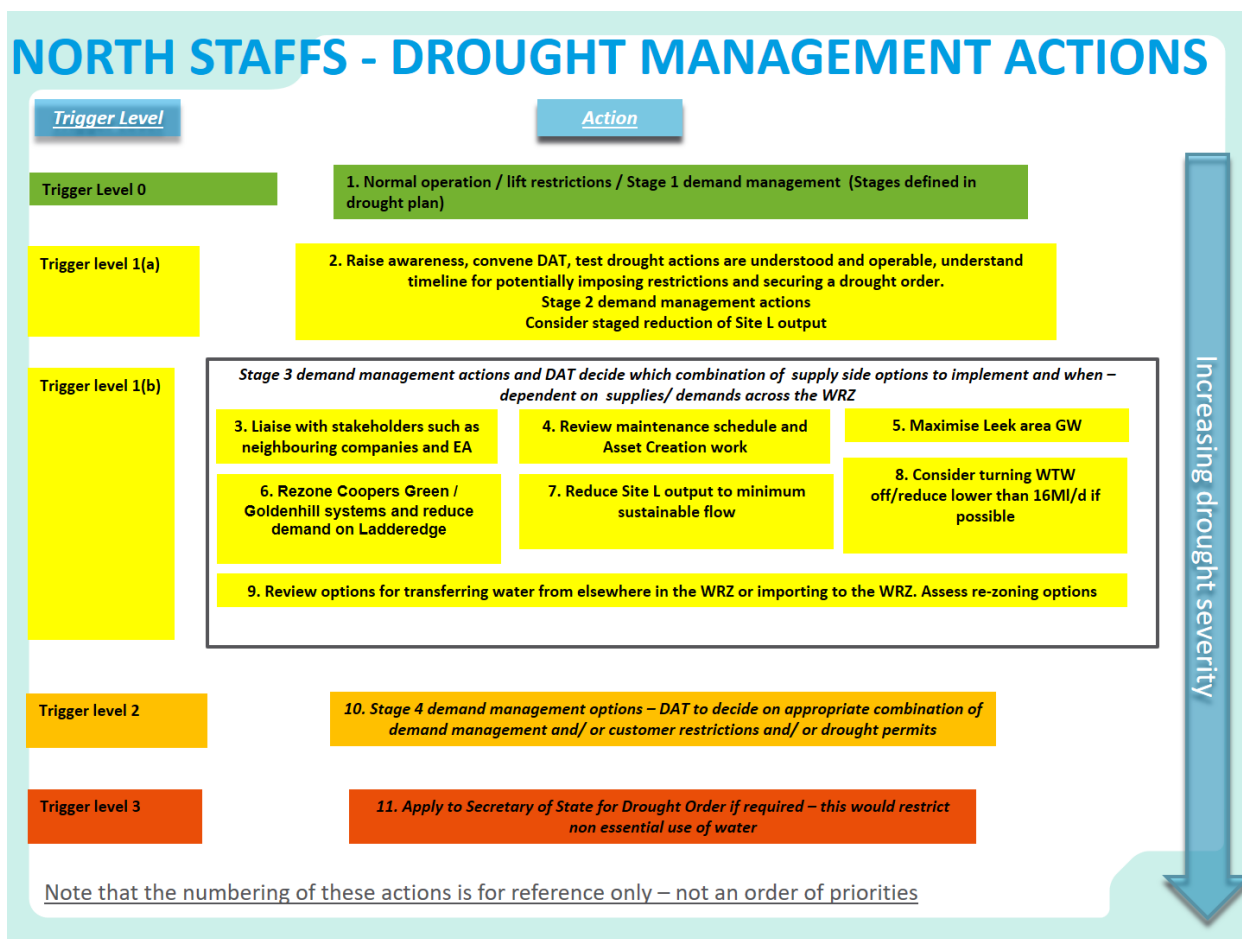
NORTH STAFFS - DROUGHT MANAGEMENT ACTIONS

Trigger Level

Action

Trigger Level 0

1. Normal operation / lift restrictions / Stage 1 demand management (Stages defined in drought plan)

Trigger level 1(a)

2. Raise awareness, convene DAT, test drought actions are understood and operable, understand timeline for potentially imposing restrictions and securing a drought order.
Stage 2 demand management actions
Consider staged reduction of Site L output

Trigger level 1(b)

Stage 3 demand management actions and DAT decide which combination of supply side options to implement and when – dependent on supplies/ demands across the WRZ

3. Liaise with stakeholders such as neighbouring companies and EA

4. Review maintenance schedule and Asset Creation work

5. Maximise Leek area GW

6. Rezone Coopers Green / Goldenhill systems and reduce demand on Ladderedge

7. Reduce Site L output to minimum sustainable flow

8. Consider turning WTW off/reduce lower than 16Ml/d if possible

9. Review options for transferring water from elsewhere in the WRZ or importing to the WRZ. Assess re-zoning options

Trigger level 2

10. Stage 4 demand management options – DAT to decide on appropriate combination of demand management and/ or customer restrictions and/ or drought permits

Trigger level 3

11. Apply to Secretary of State for Drought Order if required – this would restrict non essential use of water

Increasing drought severity

Note that the numbering of these actions is for reference only – not an order of priorities